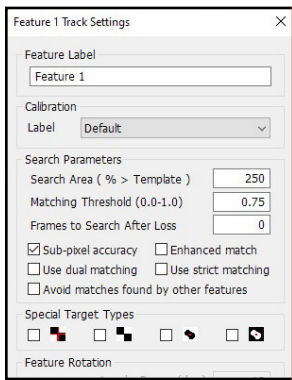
Feature 1 Track Settings

Feature Label
Feature 1

Calibration
Label Default

Search Parameters
Search Area ( % > Template ) 250
Matching Threshold (0.0-1.0) 0.75
Frames to Search After Loss 0

☑ Sub-pixel accuracy ☐ Enhanced match
☐ Use dual matching ☐ Use strict matching
☐ Avoid matches found by other features

Special Target Types

Feature Rotation